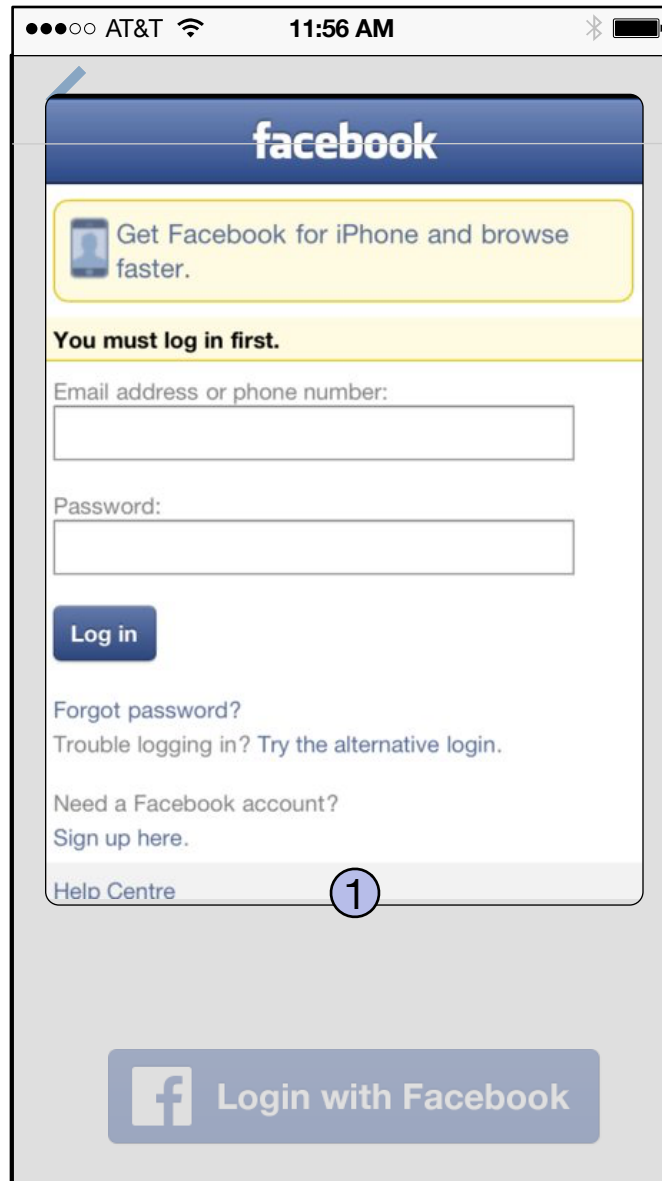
●●●○○ AT&T 11:56 AM

facebook

Get Facebook for iPhone and browse faster.

You must log in first.

Email address or phone number:

Password:

Log in

Forgot password?

Trouble logging in? Try the alternative login.

Need a Facebook account?

Sign up here.

Help Centre

1

f Login with Facebook